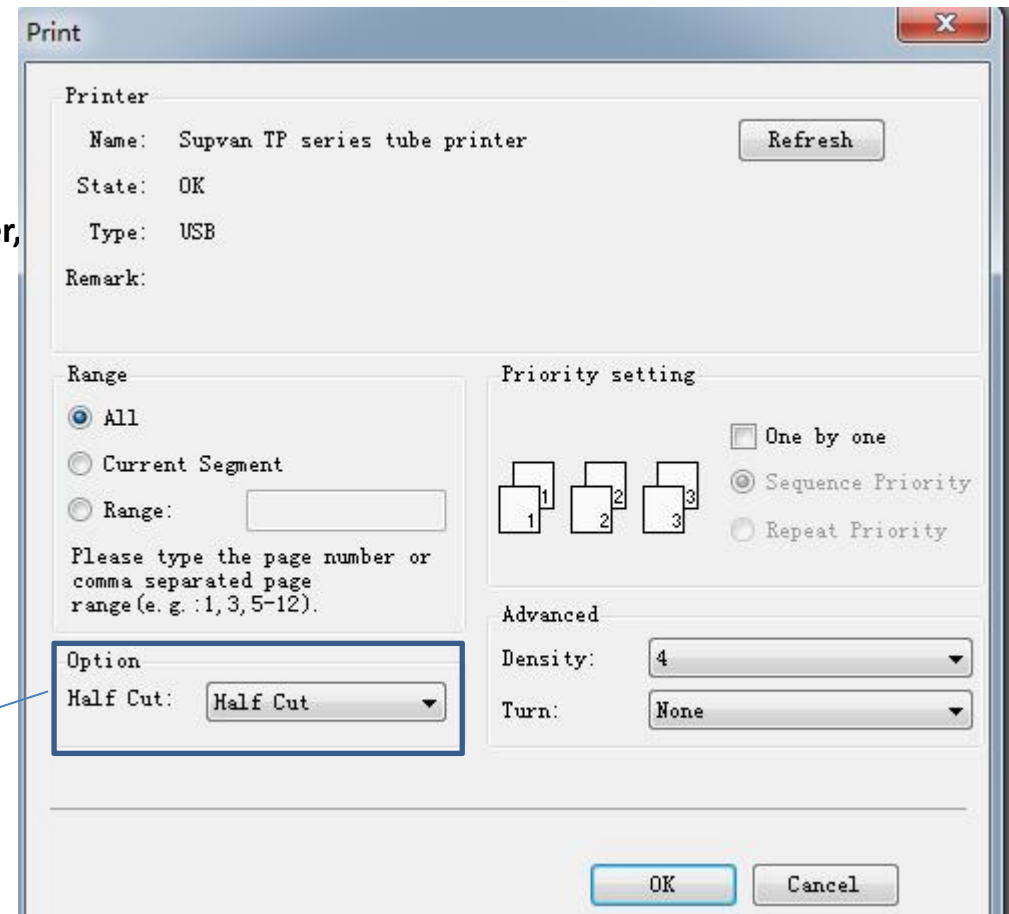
Print

r,

Printer

Name: Supvan TP series tube printer

Refresh

State: OK

Type: USB

Remark:

Range

All

Current Segment

Range:

Please type the page number or comma separated page range(e.g.:1,3,5-12).

Priority setting

One by one

Sequence Priority

Repeat Priority

1 1 2 2 3 3

Option

Half Cut: Half Cut

Advanced

Density: 4

Turn: None

OK

Cancel